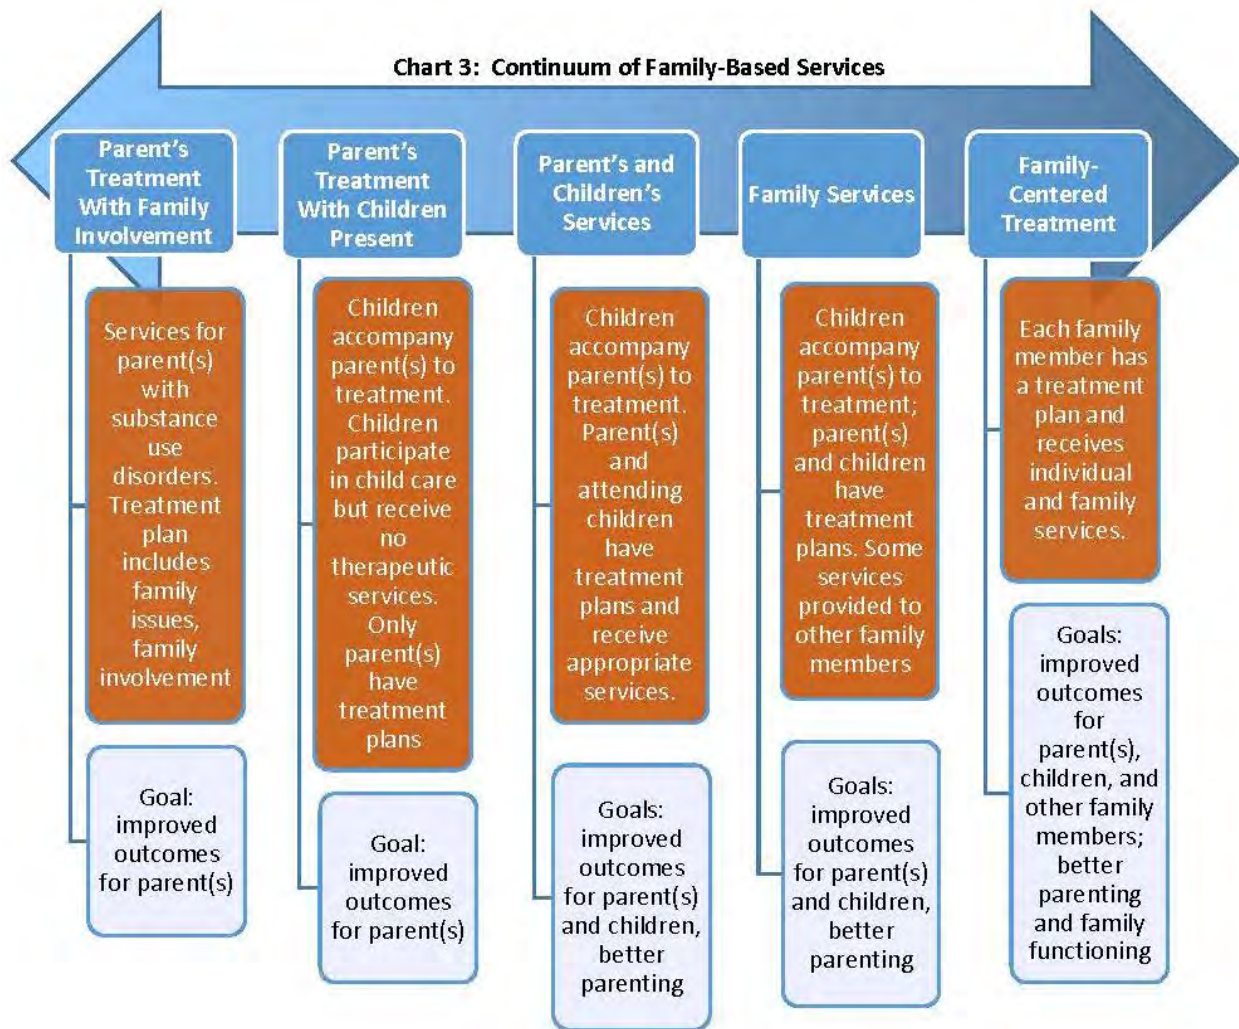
Chart 3: Continuum of Family-Based Services

Parent's Treatment With Family Involvement

Services for parent(s) with substance use disorders. Treatment plan includes family issues, family involvement

Goal: improved outcomes for parent(s)

Parent's Treatment With Children Present

Children accompany parent(s) to treatment. Children participate in child care but receive no therapeutic services. Only parent(s) have treatment plans

Goal: improved outcomes for parent(s)

Parent's and Children's Services

Children accompany parent(s) to treatment. Parent(s) and attending children have treatment plans and receive appropriate services.

Goals: improved outcomes for parent(s) and children, better parenting

Family Services

Children accompany parent(s) to treatment; parent(s) and children have treatment plans. Some services provided to other family members

Goals: improved outcomes for parent(s) and children, better parenting

Family-Centered Treatment

Each family member has a treatment plan and receives individual and family services.

Goals: improved outcomes for parent(s), children, and other family members; better parenting and family functioning